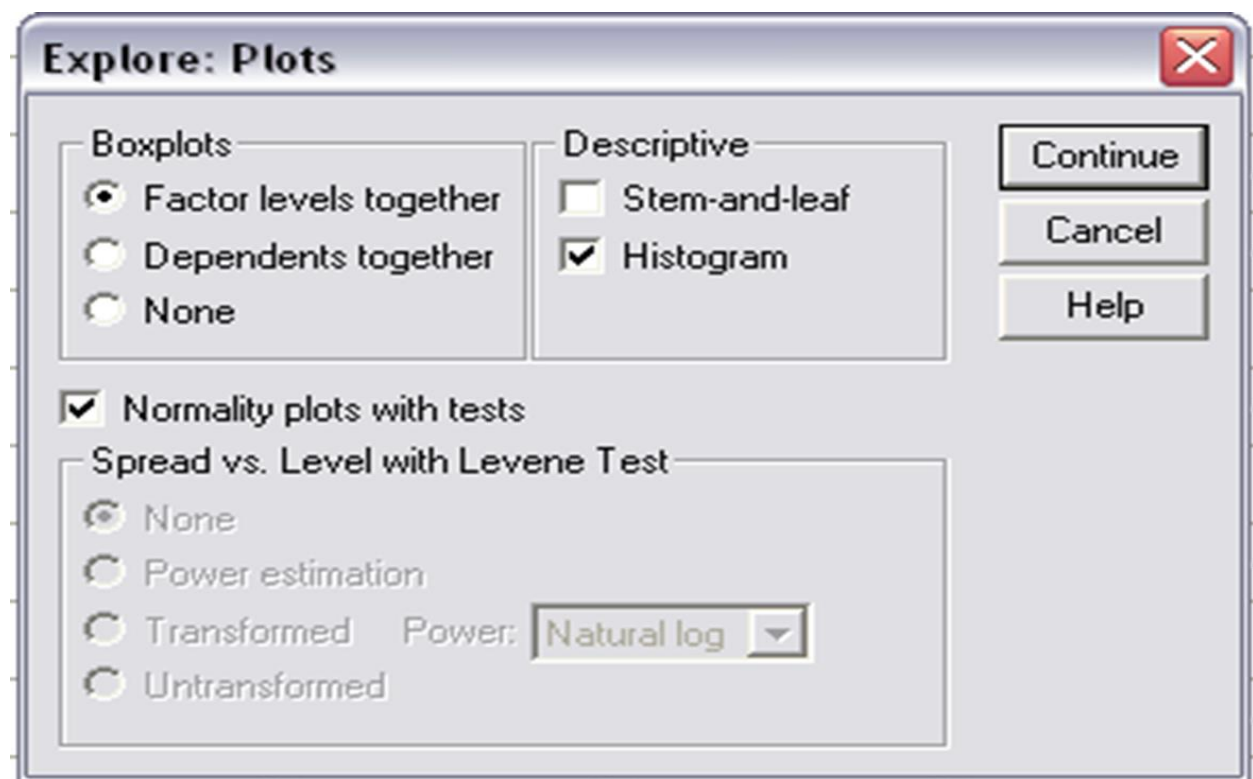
Explore: Plots

Boxplots
Factor levels together
Dependents together
None

Descriptive
Stem-and-leaf
Histogram

Continue
Cancel
Help

Normality plots with tests

Spread vs. Level with Levene Test
None
Power estimation
Transformed Power: Natural log
Untransformed